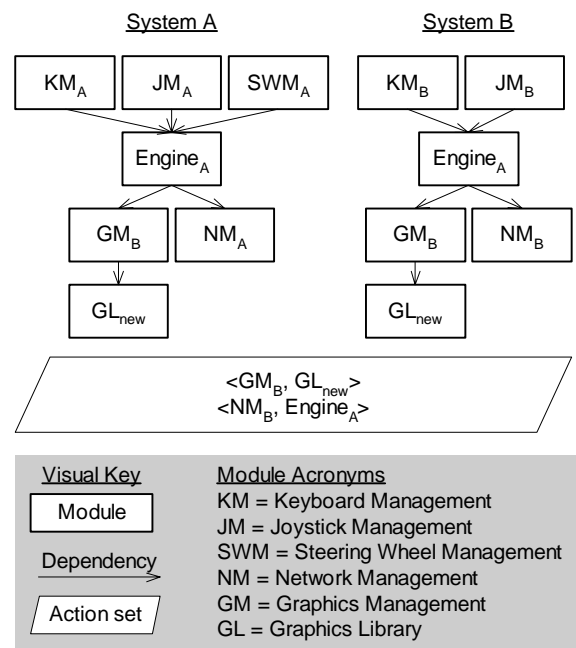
System A

$KM_A$ $JM_A$ $SWM_A$

$Engine_A$

$GM_B$ $NM_A$

$GL_{new}$

System B

$KM_B$ $JM_B$

$Engine_A$

$GM_B$ $NM_B$

$GL_{new}$

<$GM_B$, $GL_{new}$>
<$NM_B$, $Engine_A$>

Visual Key
Module
Dependency
Action set

Module Acronyms
KM = Keyboard Management
JM = Joystick Management
SWM = Steering Wheel Management
NM = Network Management
GM = Graphics Management
GL = Graphics Library